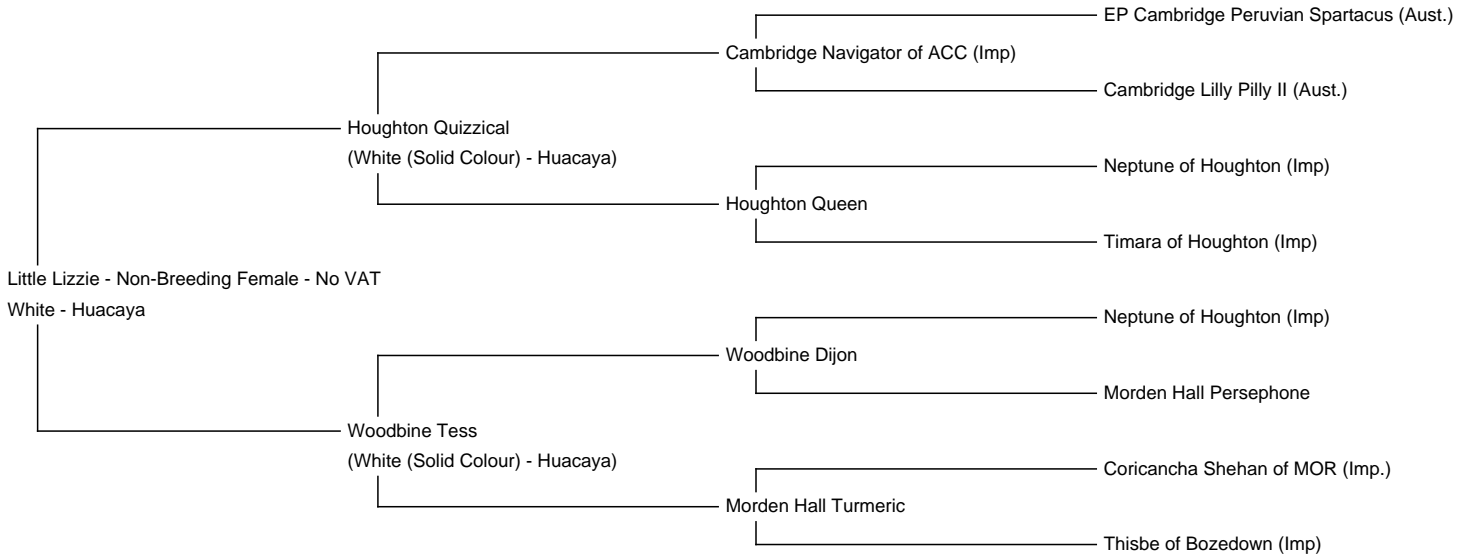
EP Cambridge Peruvian Spartacus (Aust.)

Cambridge Navigator of ACC (Imp)

Cambridge Lilly Pilly II (Aust.)

Houghton Quizzical
(White (Solid Colour) - Huacaya)

Neptune of Houghton (Imp)

Houghton Queen

Timara of Houghton (Imp)

Little Lizzie - Non-Breeding Female - No VAT
White - Huacaya

Neptune of Houghton (Imp)

Woodbine Dijon

Morden Hall Persephone

Woodbine Tess
(White (Solid Colour) - Huacaya)

Coricancha Shehan of MOR (Imp.)

Morden Hall Turmeric

Thisbe of Bozedown (Imp)